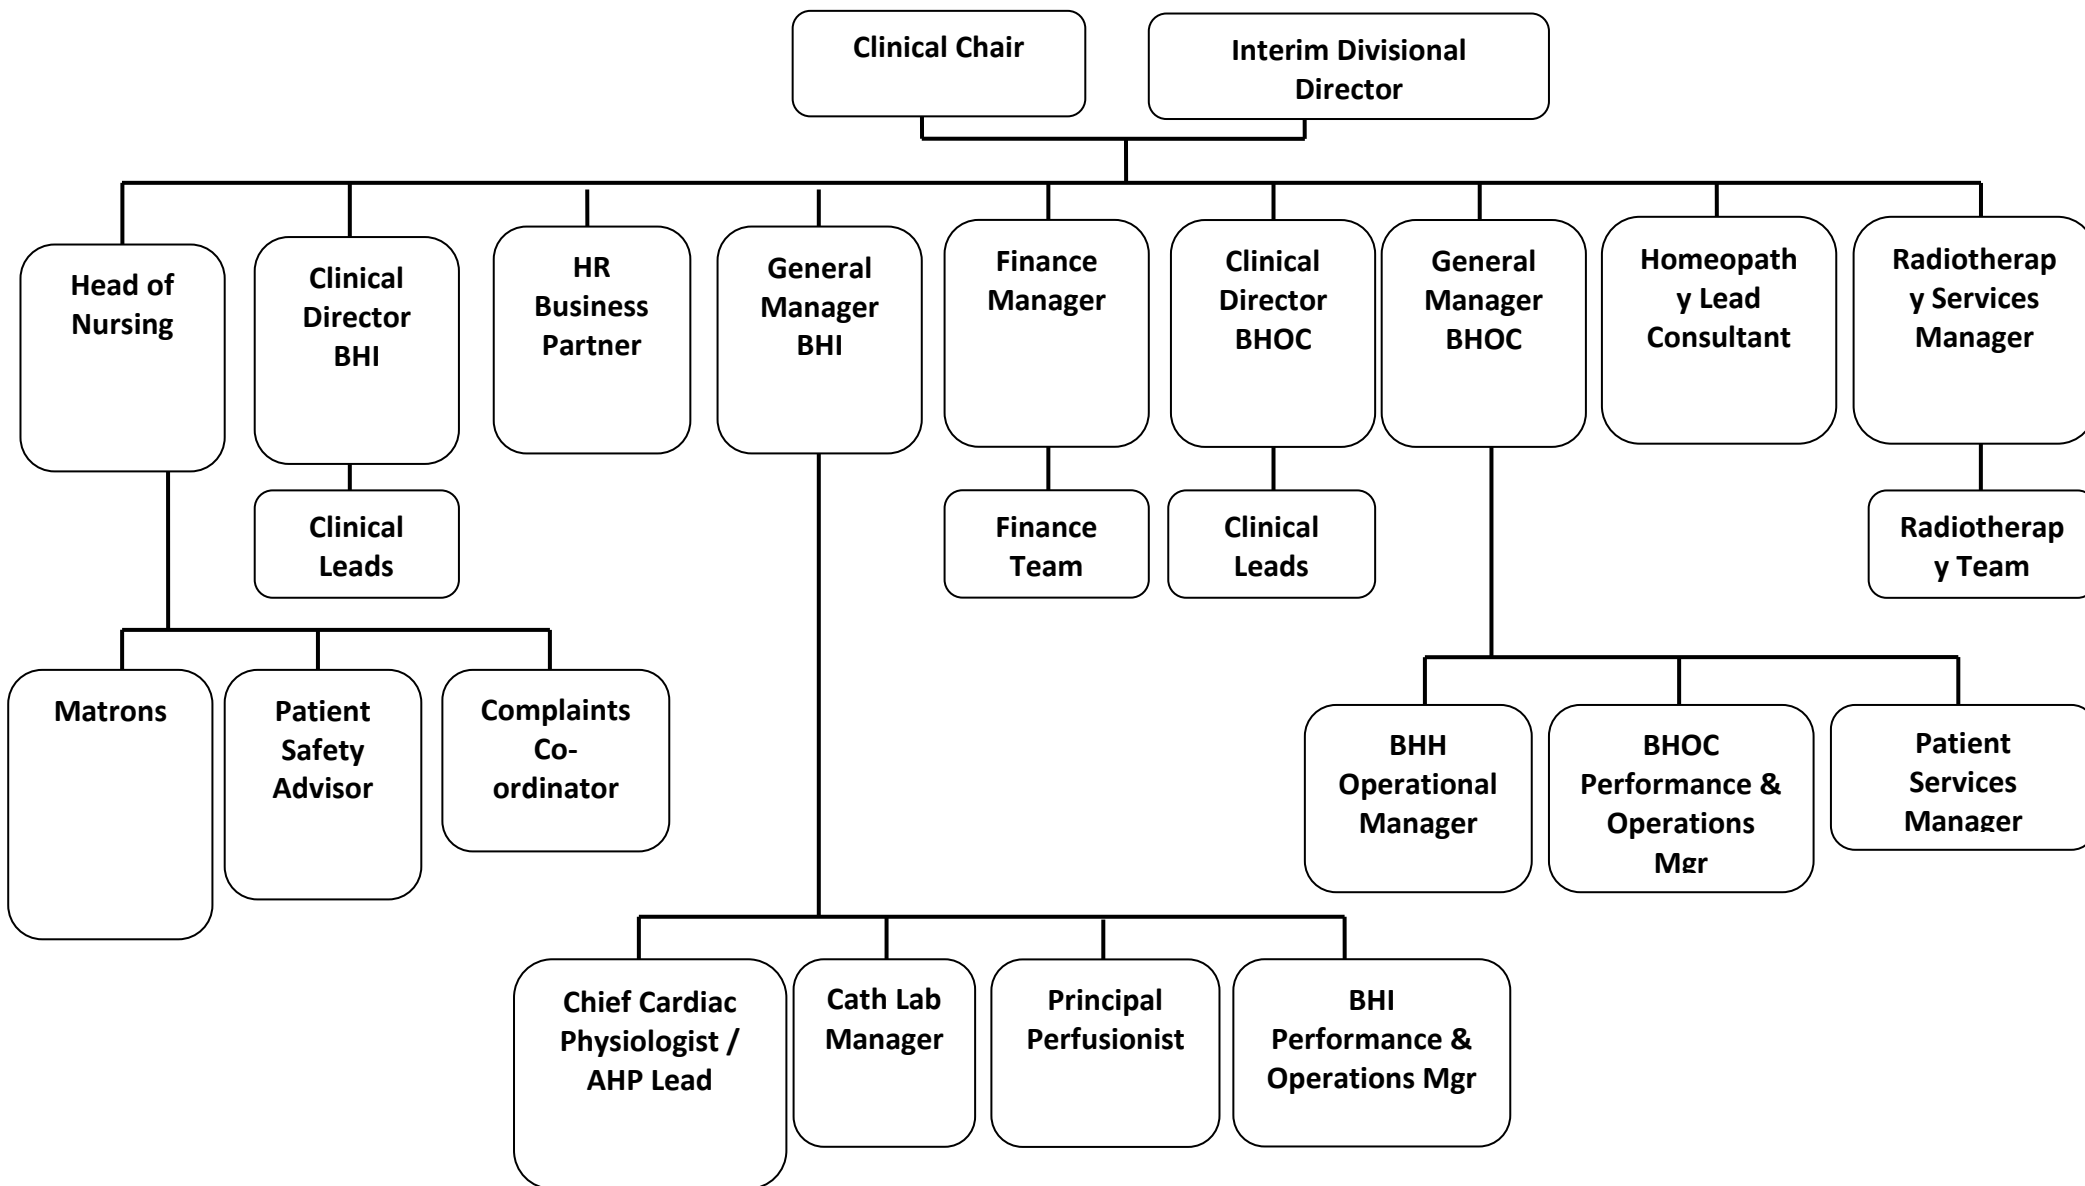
Clinical Chair

Interim Divisional Director

Head of Nursing

Clinical Director BHI

HR Business Partner

General Manager BHI

Finance Manager

Clinical Director BHOC

General Manager BHOC

Homeopath y Lead Consultant

Radiotherap y Services Manager

Clinical Leads

Finance Team

Clinical Leads

Radiotherap y Team

Matrons

Patient Safety Advisor

Complaints Co-ordinator

BHH Operational Manager

BHOC Performance & Operations Mgr

Patient Services Manager

Chief Cardiac Physiologist / AHP Lead

Cath Lab Manager

Principal Perfusionist

BHI Performance & Operations Mgr